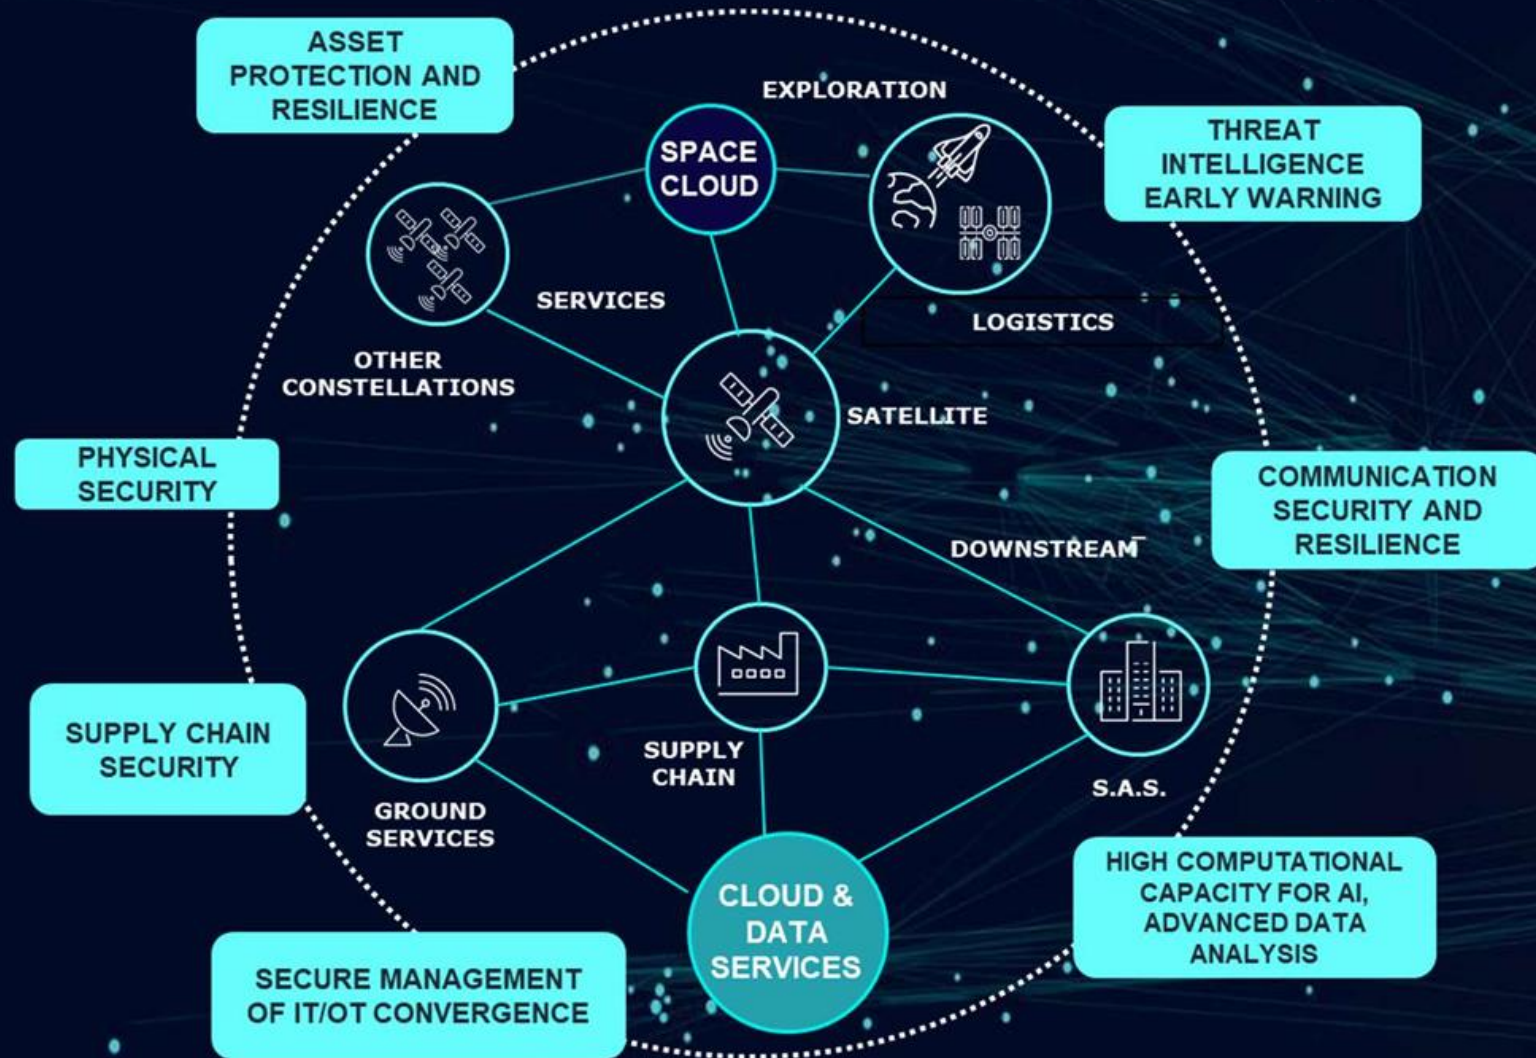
ASSET PROTECTION AND RESILIENCE

EXPLORATION

SPACE CLOUD

THREAT INTELLIGENCE EARLY WARNING

SERVICES

LOGISTICS

OTHER CONSTELLATIONS

SATELLITE

PHYSICAL SECURITY

COMMUNICATION SECURITY AND RESILIENCE

DOWNSTREAM

SUPPLY CHAIN SECURITY

SUPPLY CHAIN

S.A.S.

GROUND SERVICES

HIGH COMPUTATIONAL CAPACITY FOR AI, ADVANCED DATA ANALYSIS

CLOUD & DATA SERVICES

SECURE MANAGEMENT OF IT/OT CONVERGENCE